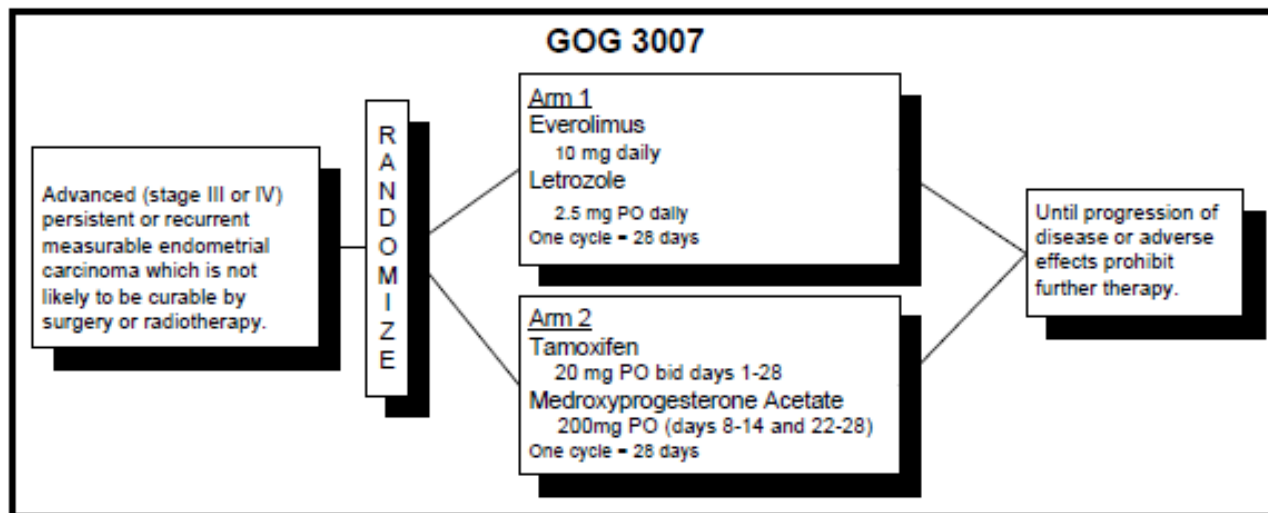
GOG 3007

Advanced (stage III or IV) persistent or recurrent measurable endometrial carcinoma which is not likely to be curable by surgery or radiotherapy.

R A N D O M I Z E

Arm 1
Everolimus
10 mg daily
Letrozole
2.5 mg PO daily
One cycle = 28 days

Arm 2
Tamoxifen
20 mg PO bid days 1-28
Medroxyprogesterone Acetate
200mg PO (days 8-14 and 22-28)
One cycle = 28 days

Until progression of disease or adverse effects prohibit further therapy.